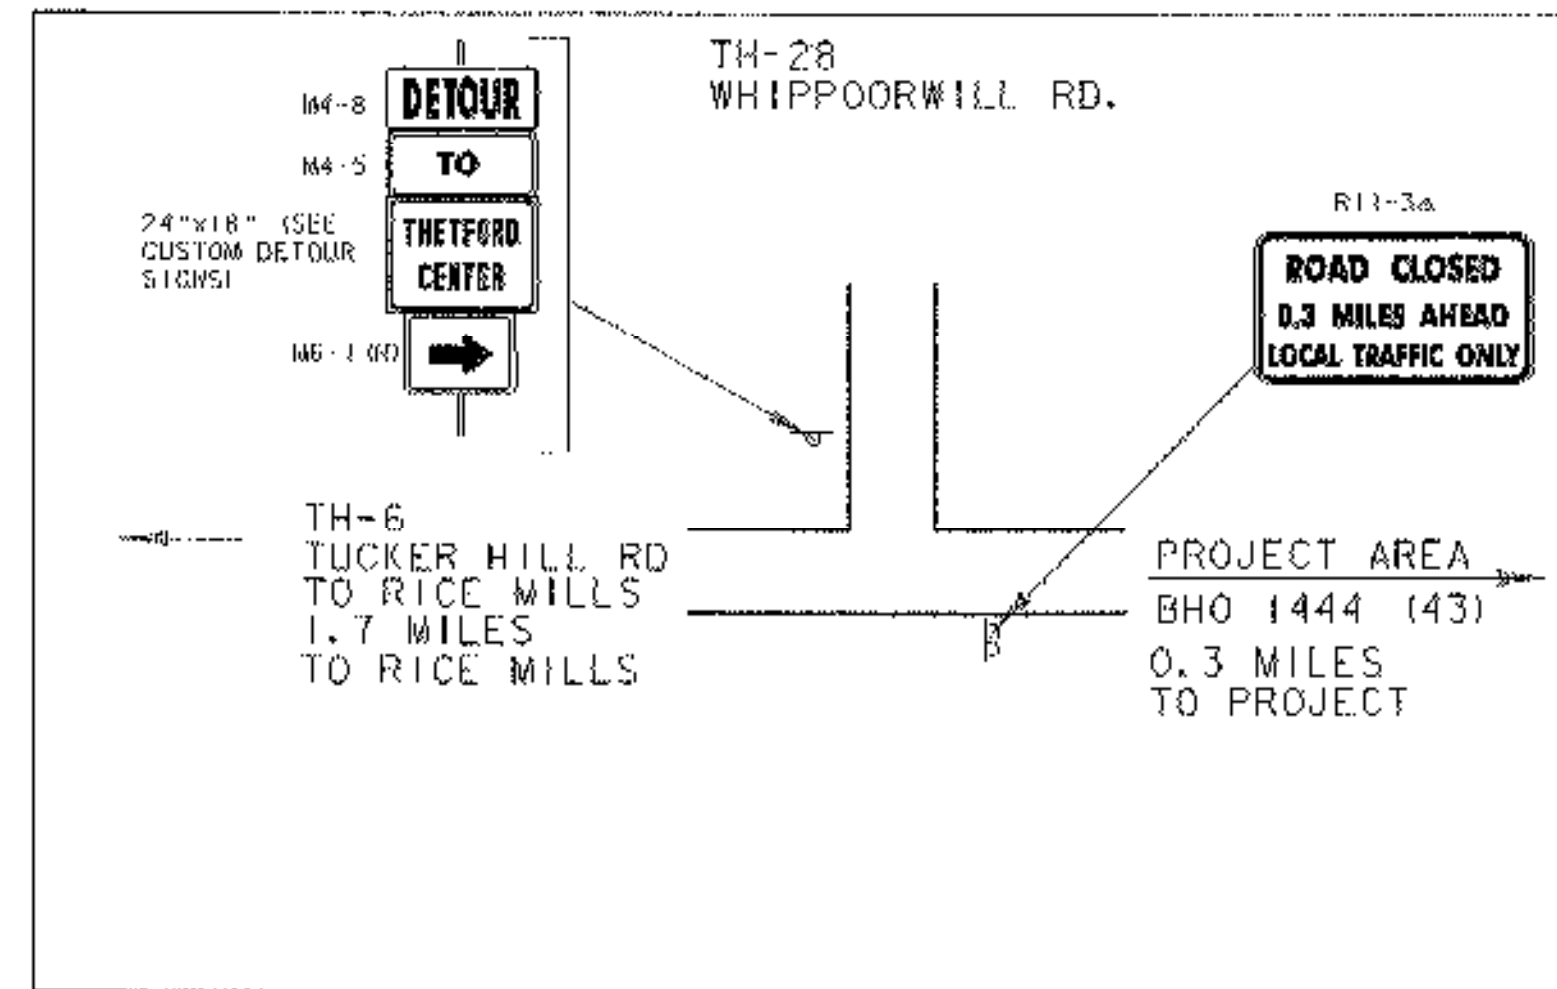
M4-8
DETOUR
M4-5
TO
24"x18" (SEE CUSTOM DETOUR SIGNS)
THETFORD CENTER
M6-1 (R)

TH-28
WHIPPOORWILL RD.

R11-3a
ROAD CLOSED
0.3 MILES AHEAD
LOCAL TRAFFIC ONLY

TH-6
TUCKER HILL RD
TO RICE MILLS
1.7 MILES
TO RICE MILLS

PROJECT AREA
BHO 1444 (43)
0.3 MILES
TO PROJECT